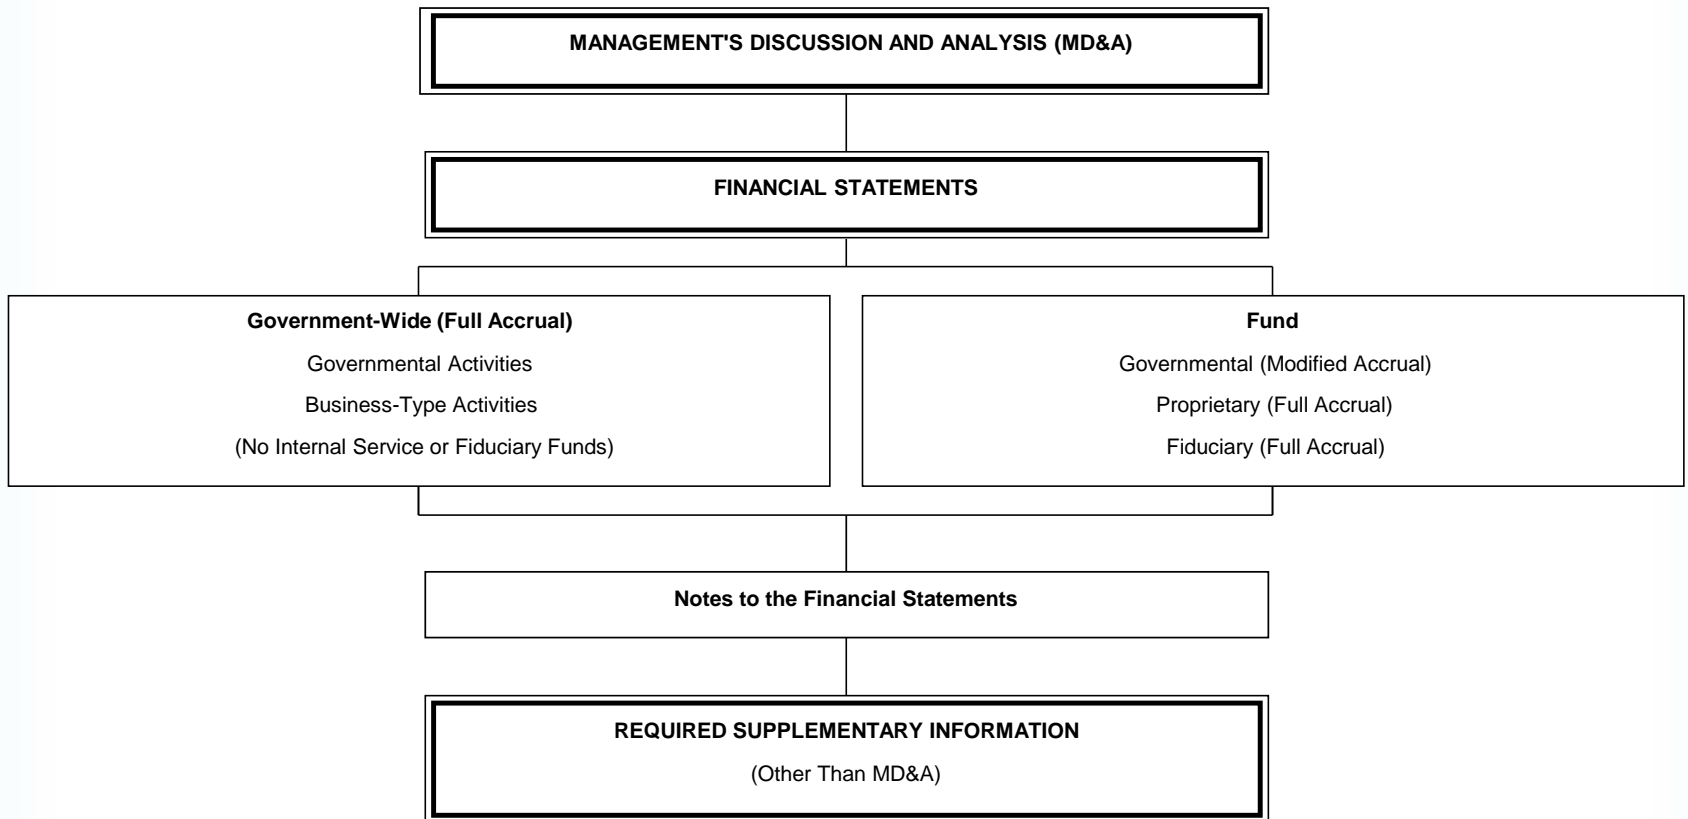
MANAGEMENT'S DISCUSSION AND ANALYSIS (MD&A)

FINANCIAL STATEMENTS

Government-Wide (Full Accrual)

Governmental Activities

Business-Type Activities

(No Internal Service or Fiduciary Funds)

Fund

Governmental (Modified Accrual)

Proprietary (Full Accrual)

Fiduciary (Full Accrual)

Notes to the Financial Statements

REQUIRED SUPPLEMENTARY INFORMATION

(Other Than MD&A)